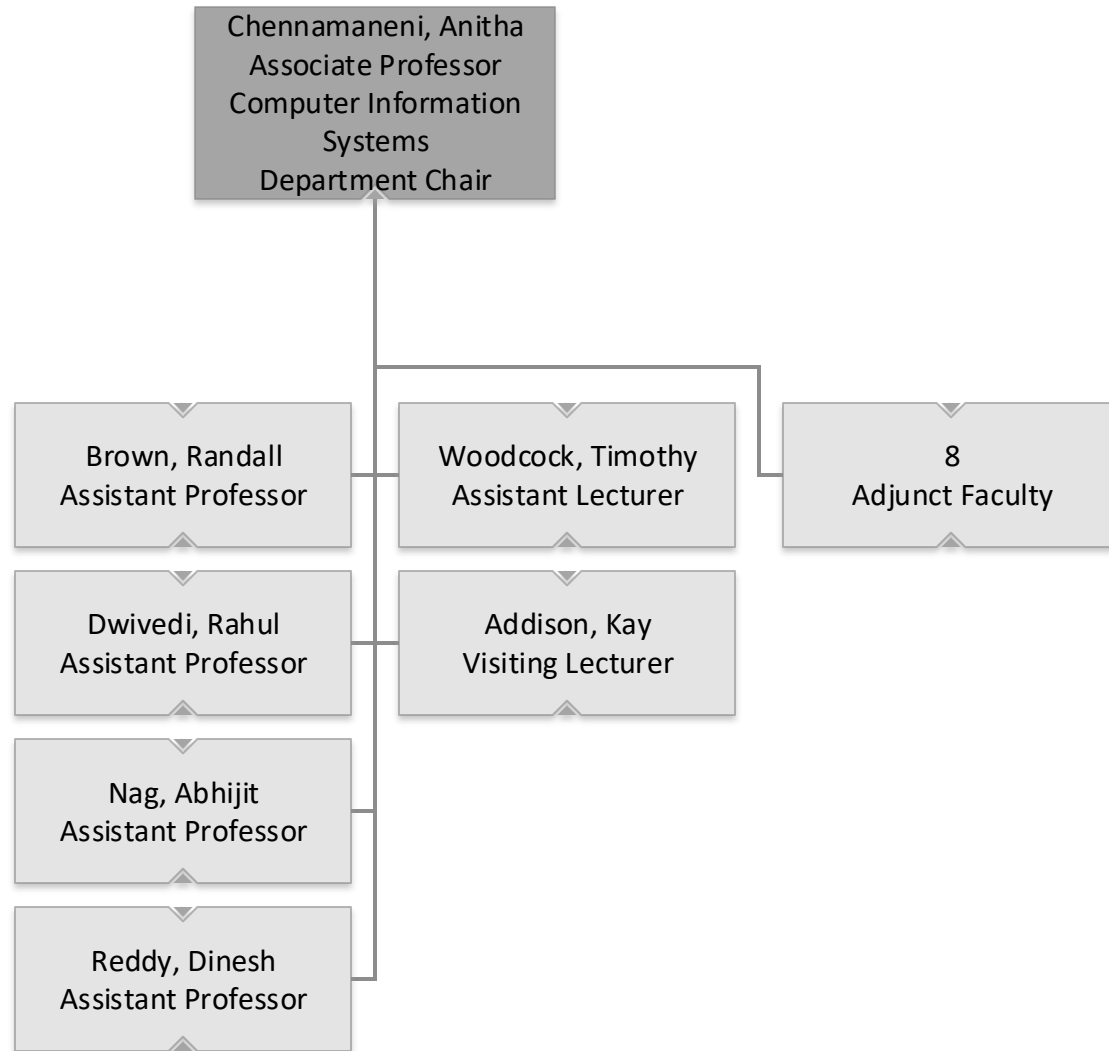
Chennamaneni, Anitha
Associate Professor
Computer Information Systems
Department Chair

Brown, Randall
Assistant Professor

Woodcock, Timothy
Assistant Lecturer

8
Adjunct Faculty

Dwivedi, Rahul
Assistant Professor

Addison, Kay
Visiting Lecturer

Nag, Abhijit
Assistant Professor

Reddy, Dinesh
Assistant Professor